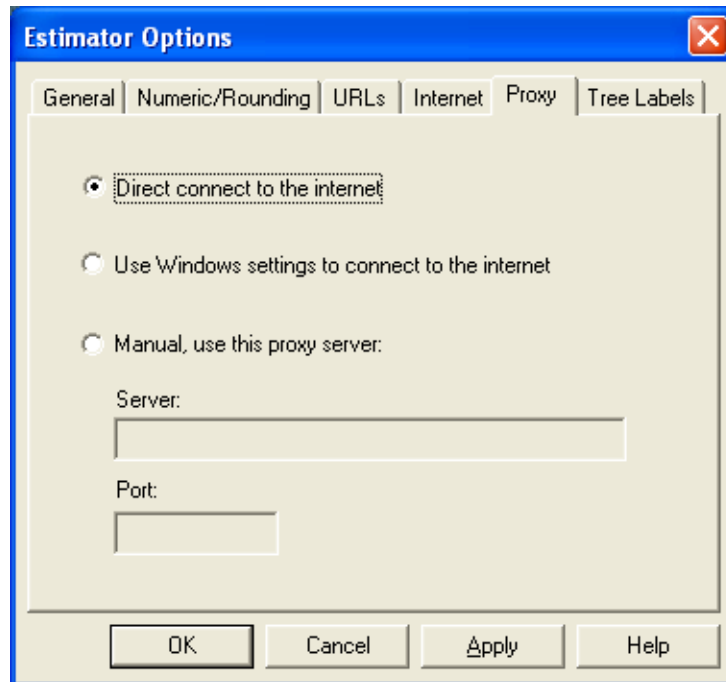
Estimator Options

General | Numeric/Rounding | URLs | Internet | Proxy | Tree Labels

Direct connect to the internet

Use Windows settings to connect to the internet

Manual, use this proxy server:

Server:

Port:

OK Cancel Apply Help